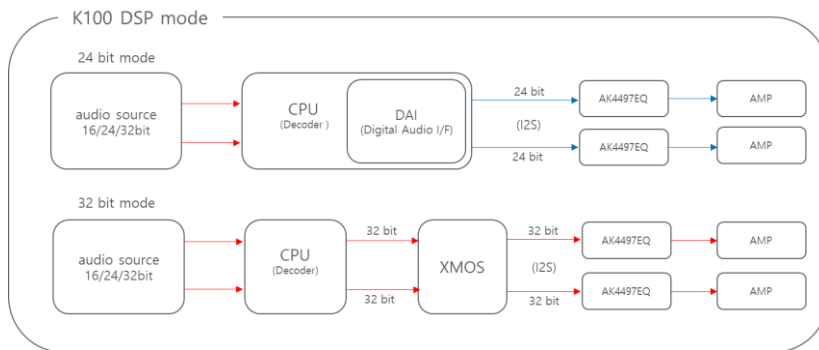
K100 DSP mode

24 bit mode

audio source
16/24/32bit

CPU
(Decoder )

DAI
(Digital Audio I/F)

24 bit

(I2S)

24 bit

AK4497EQ

AK4497EQ

AMP

AMP

32 bit mode

audio source
16/24/32bit

CPU
(Decoder)

32 bit

32 bit

XMOS

32 bit

(I2S)

32 bit

AK4497EQ

AK4497EQ

AMP

AMP